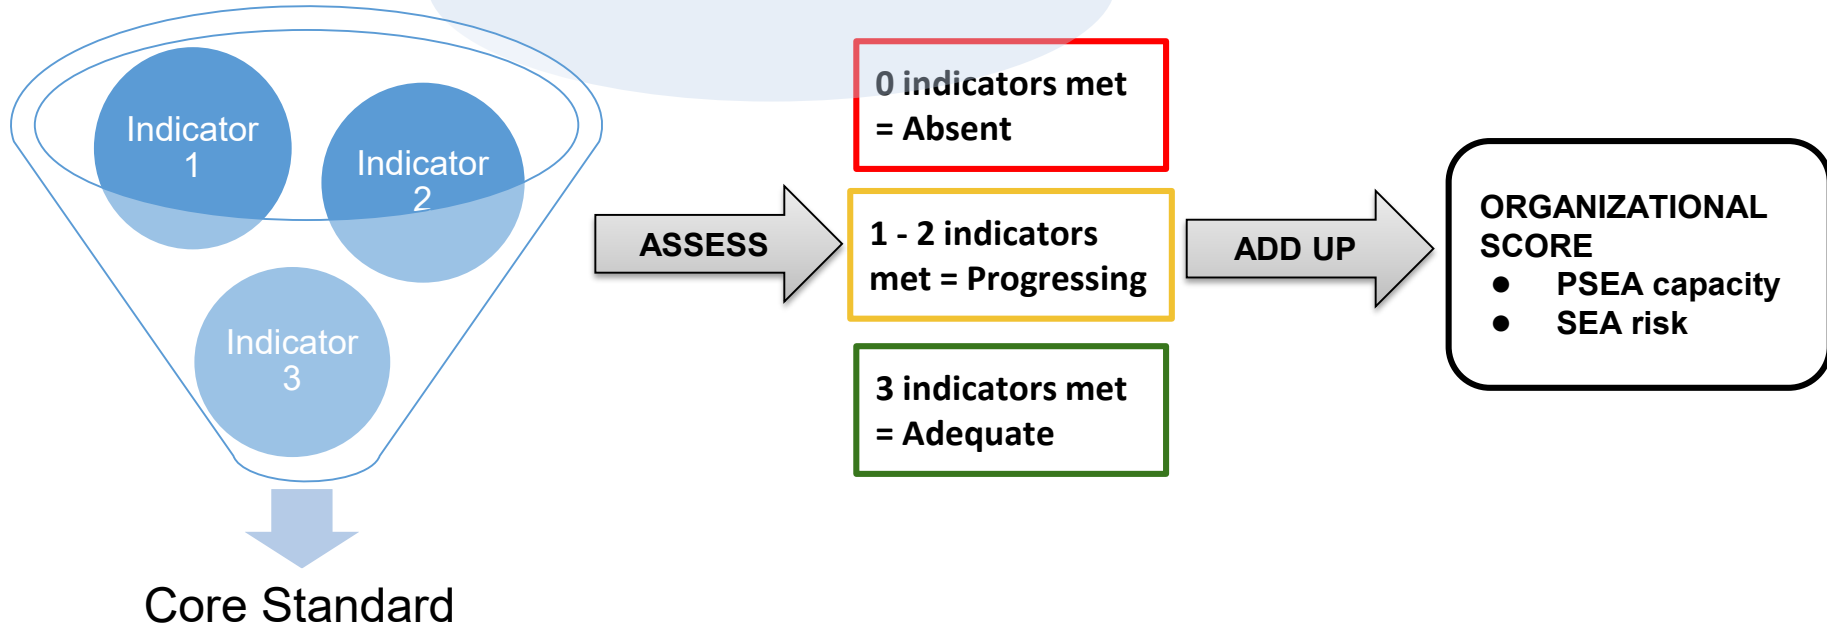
Indicator 1

Indicator 2

Indicator 3

Core Standard

ASSESS

0 indicators met = Absent

1 - 2 indicators met = Progressing

3 indicators met = Adequate

ADD UP

ORGANIZATIONAL SCORE
- PSEA capacity
- SEA risk